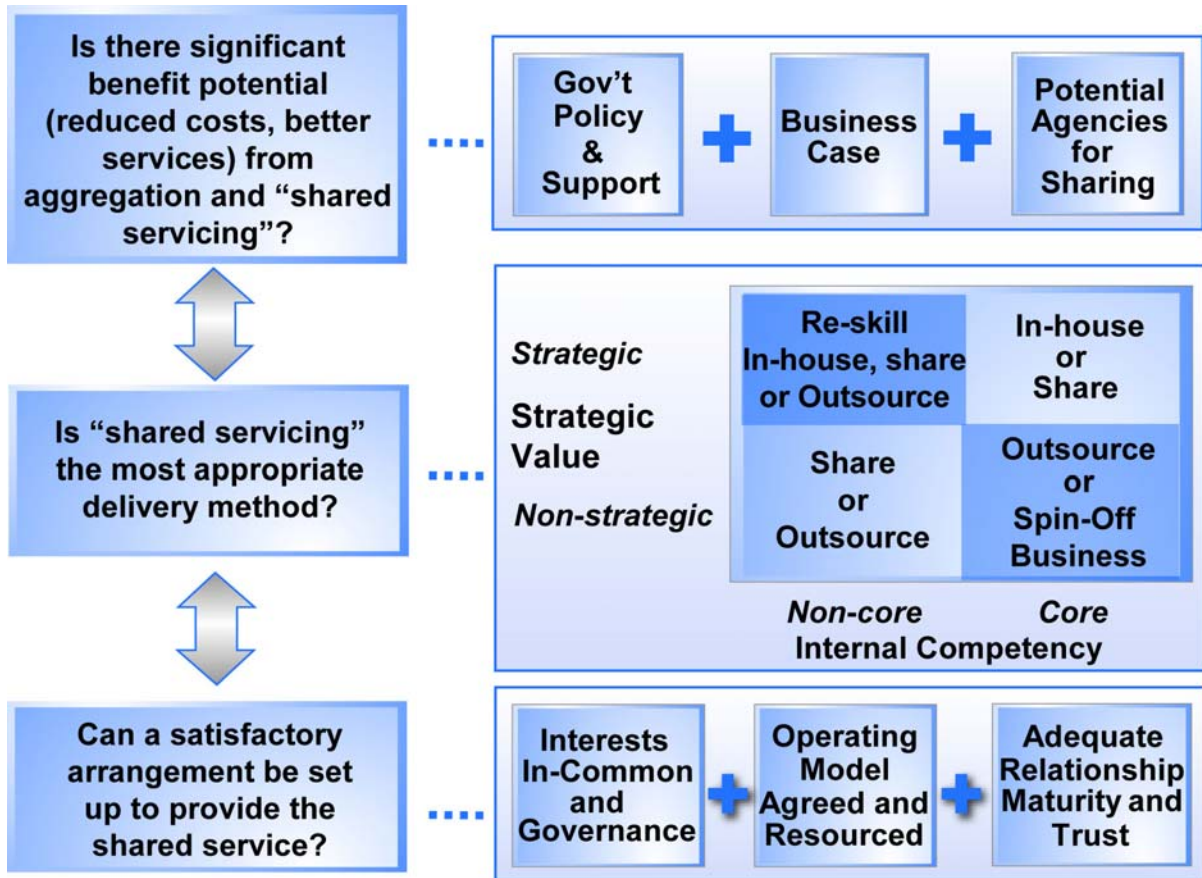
Is there significant benefit potential (reduced costs, better services) from aggregation and "shared servicing"?

Gov't Policy & Support

Business Case

Potential Agencies for Sharing

Is "shared servicing" the most appropriate delivery method?

Strategic

Strategic Value

Non-strategic

| Re-skill In-house, share or Outsource | In-house or Share |
|---|---|
| Share or Outsource | Outsource or Spin-Off Business |

Non-core

Core

Internal Competency

Can a satisfactory arrangement be set up to provide the shared service?

Interests In-Common and Governance

Operating Model Agreed and Resourced

Adequate Relationship Maturity and Trust